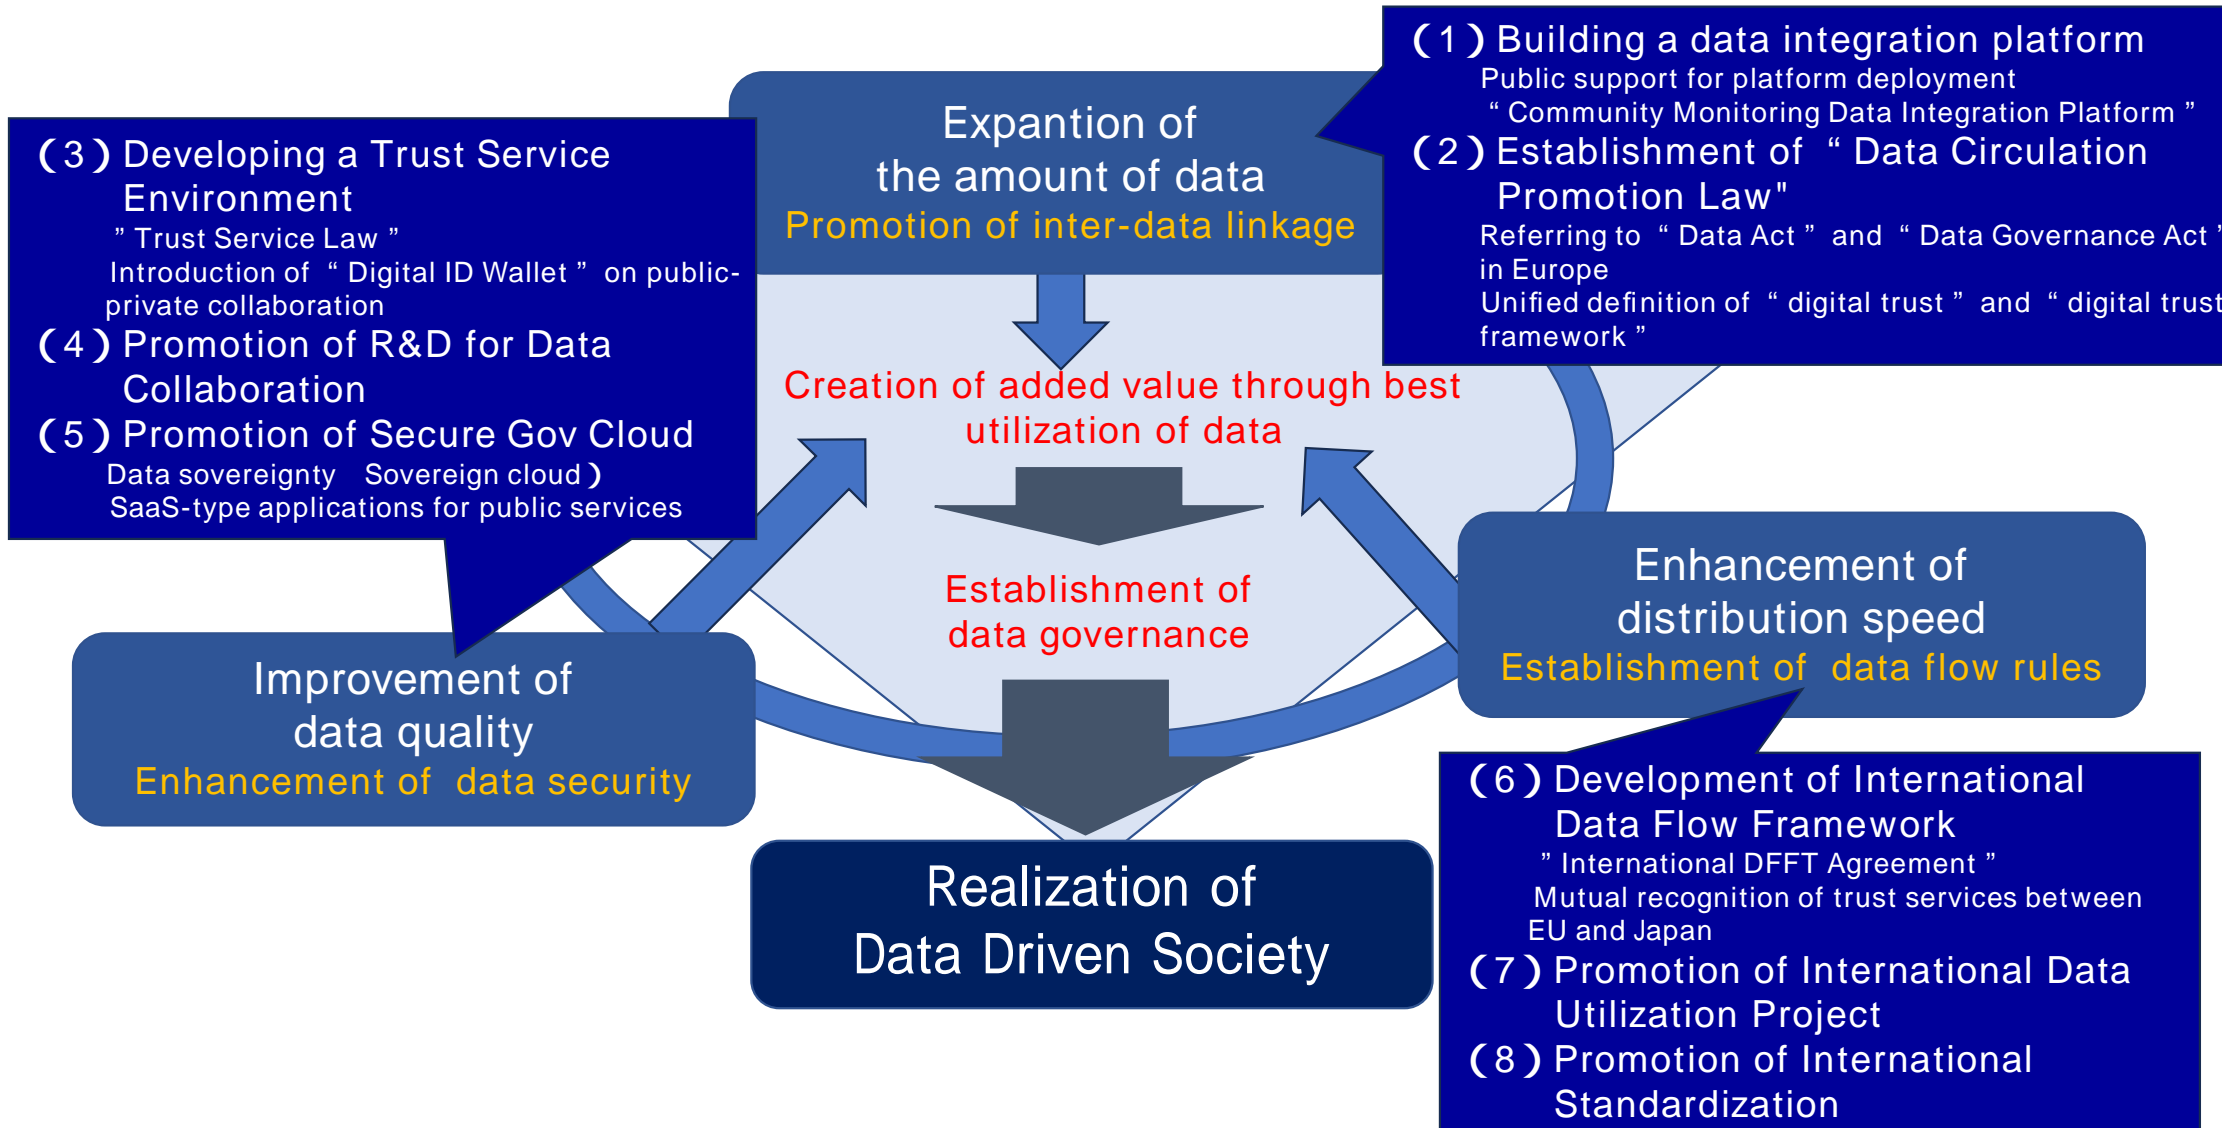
（3）Developing a Trust Service Environment
”Trust Service Law”
Introduction of “Digital ID Wallet” on public-private collaboration
（4）Promotion of R&D for Data Collaboration
（5）Promotion of Secure Gov Cloud
Data sovereignty Sovereign cloud）
SaaS-type applications for public services

Expantion of the amount of data
Promotion of inter-data linkage

（1）Building a data integration platform
Public support for platform deployment
“Community Monitoring Data Integration Platform”
（2）Establishment of “Data Circulation Promotion Law"
Referring to “Data Act” and “Data Governance Act” in Europe
Unified definition of “digital trust” and “digital trust framework”

Creation of added value through best utilization of data

Establishment of data governance

Enhancement of distribution speed
Establishment of data flow rules

Improvement of data quality
Enhancement of data security

Realization of Data Driven Society

（6）Development of International Data Flow Framework
”International DFFT Agreement”
Mutual recognition of trust services between EU and Japan
（7）Promotion of International Data Utilization Project
（8）Promotion of International Standardization